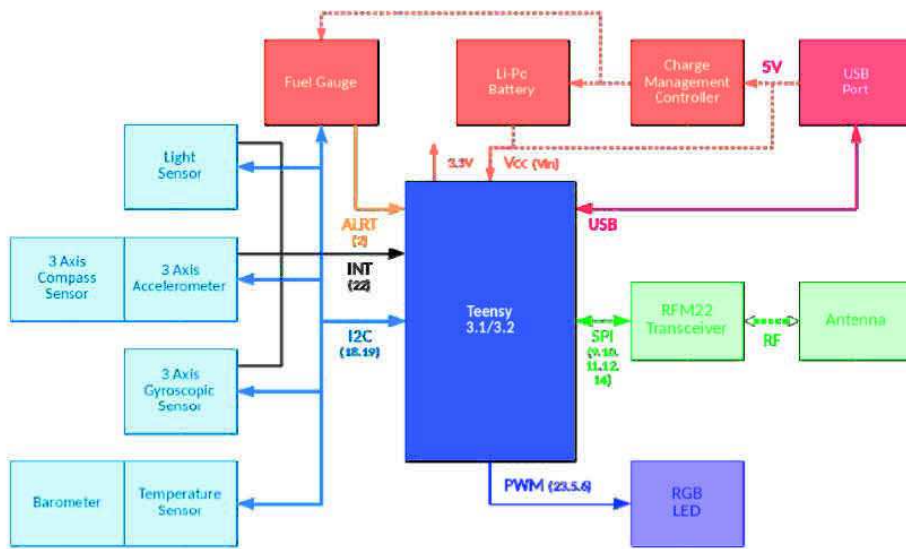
Fuel Gauge

Li-Po Battery

Charge Management Controller

5V

USB Port

Light Sensor

3.3V

Vcc (Vin)

ALRT (2)

USB

3 Axis Compass Sensor

3 Axis Accelerometer

INT (22)

Teensy 3.1/3.2

I2C (18,19)

SPI (9,10, 11,12 14)

RFM22 Transceiver

RF

Antenna

3 Axis Gyroscopic Sensor

Barometer

Temperature Sensor

PWM (23,5,6)

RGB LED